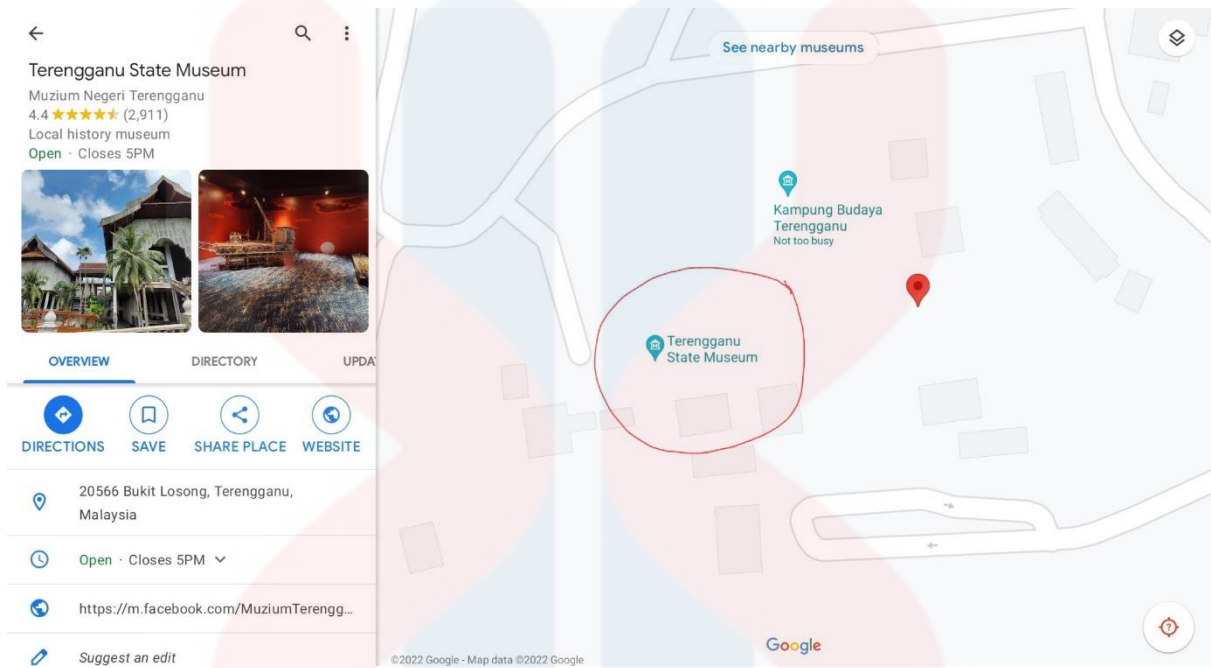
Terengganu State Museum
Muzium Negeri Terengganu
4.4 ★★★★★ (2,911)
Local history museum
Open · Closes 5PM

OVERVIEW
DIRECTORY
UPDA

DIRECTIONS
SAVE
SHARE PLACE
WEBSITE

20566 Bukit Losong, Terengganu, Malaysia

Open · Closes 5PM

https://m.facebook.com/MuziumTerengg...

Suggest an edit

See nearby museums

Kampung Budaya Terengganu
Not too busy

Terengganu State Museum

Google

©2022 Google - Map data ©2022 Google